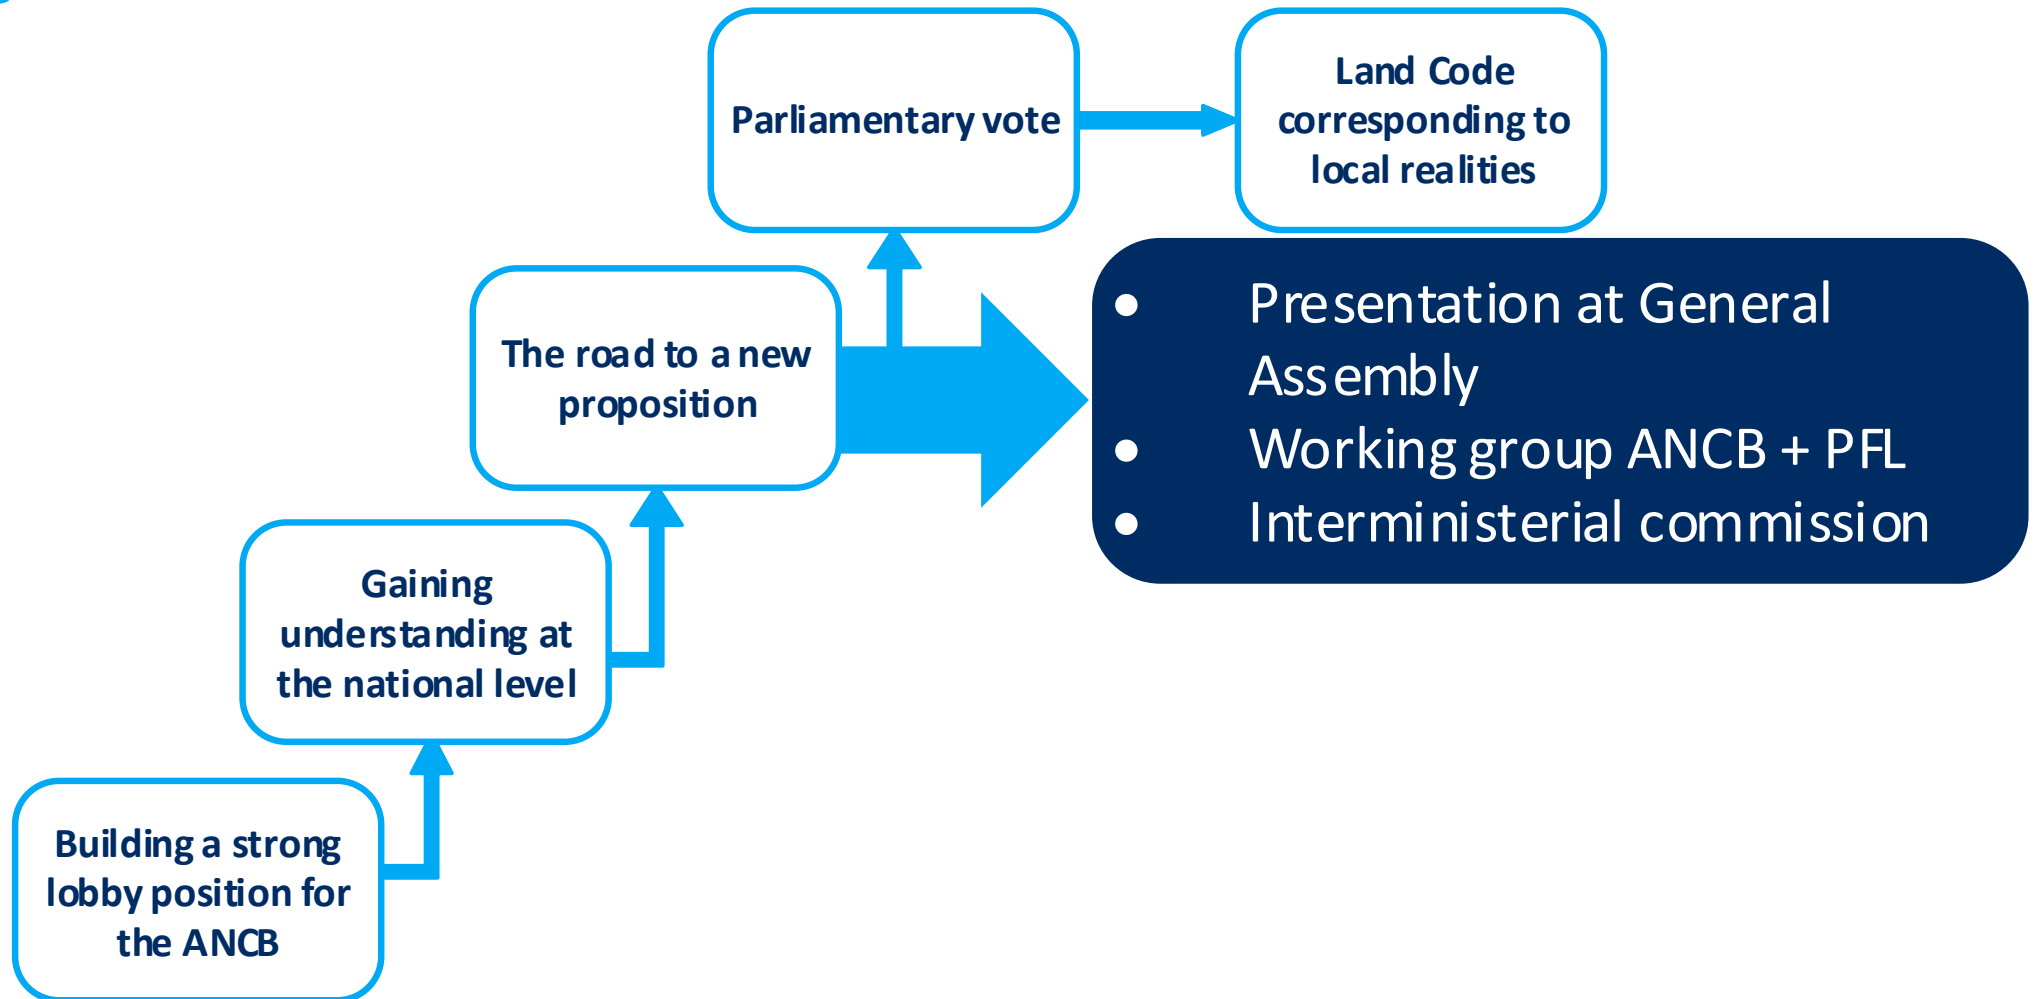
Parliamentary vote

Land Code corresponding to local realities

The road to a new proposition

- Presentation at General Assembly
- Working group ANCB + PFL
- Interministerial commission

Gaining understanding at the national level

Building a strong lobby position for the ANCB